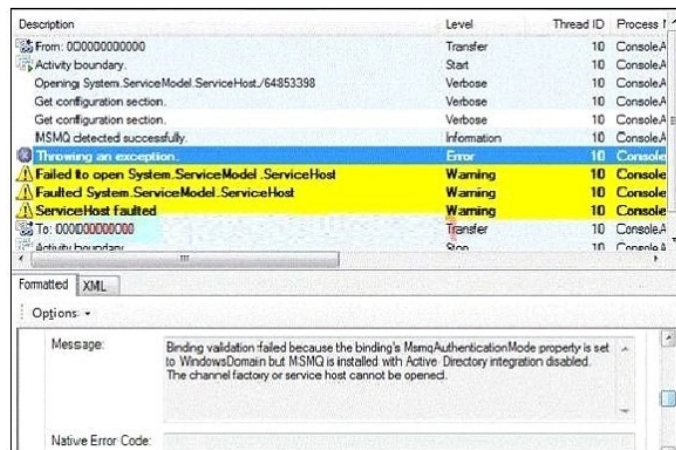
| Description | Level | Thread ID | Process N |
|---|---|---|---|
| From: 000000000000 | Transfer | 10 | ConsoleA |
| Activity boundary. | Start | 10 | ConsoleA |
| Opening System.ServiceModel.ServiceHost./64853398 | Verbose | 10 | ConsoleA |
| Get configuration section. | Verbose | 10 | ConsoleA |
| Get configuration section. | Verbose | 10 | ConsoleA |
| MSMQ detected successfully. | Information | 10 | ConsoleA |
| Throwing an exception. | Error | 10 | Console |
| Failed to open System.ServiceModel.ServiceHost | Warning | 10 | Console |
| Faulted System.ServiceModel.ServiceHost | Warning | 10 | Console |
| ServiceHost faulted | Warning | 10 | Console |
| To: 000000000000 | Transfer | 10 | ConsoleA |
| Activity boundary | Stop | 10 | ConsoleA |

Formatted XML

Options ▾

Message: Binding validation failed because the binding's MsmqAuthenticationMode property is set to WindowsDomain but MSMQ is installed with Active Directory integration disabled. The channel factory or service host cannot be opened.

Native Error Code: